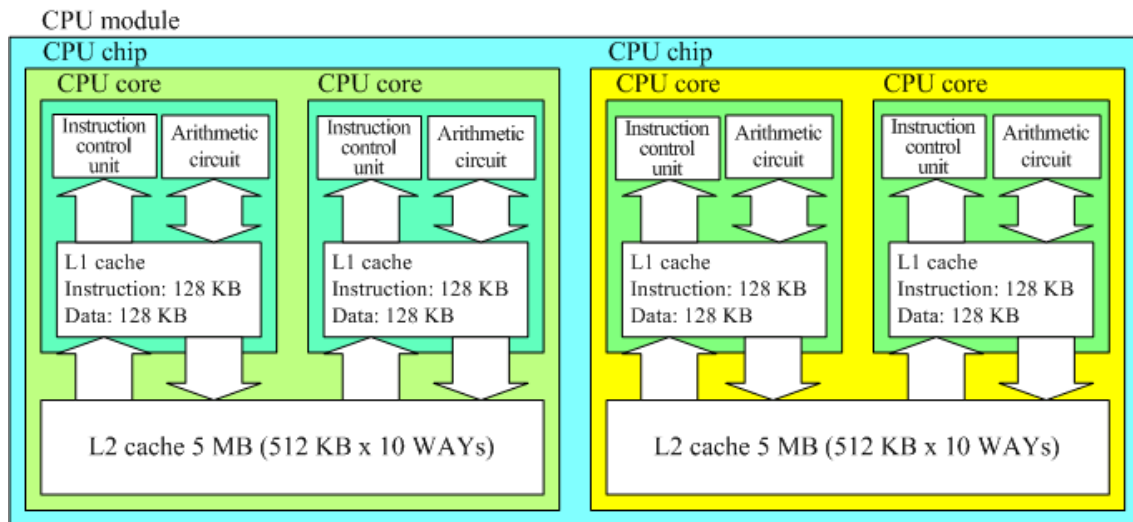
CPU module

CPU chip

CPU core

Instruction control unit

Arithmetic circuit

L1 cache
Instruction: 128 KB
Data: 128 KB

CPU core

Instruction control unit

Arithmetic circuit

L1 cache
Instruction: 128 KB
Data: 128 KB

L2 cache 5 MB (512 KB x 10 WAYs)

CPU chip

CPU core

Instruction control unit

Arithmetic circuit

L1 cache
Instruction: 128 KB
Data: 128 KB

CPU core

Instruction control unit

Arithmetic circuit

L1 cache
Instruction: 128 KB
Data: 128 KB

L2 cache 5 MB (512 KB x 10 WAYs)